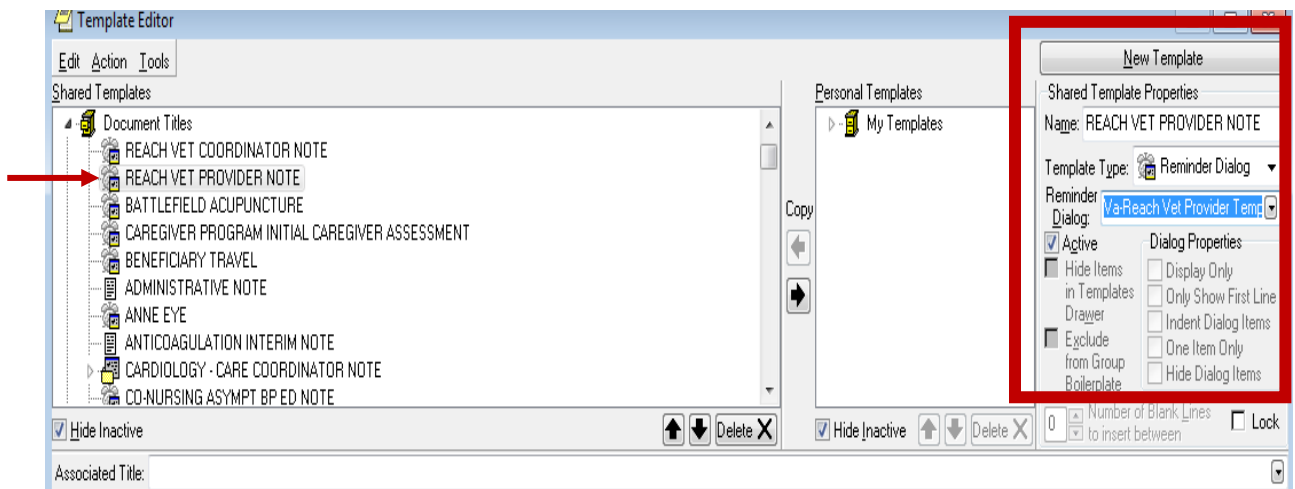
Template Editor

Edit Action Tools

Shared Templates

Document Titles
REACH VET COORDINATOR NOTE
REACH VET PROVIDER NOTE
BATTLEFIELD ACUPUNCTURE
CAREGIVER PROGRAM INITIAL CAREGIVER ASSESSMENT
BENEFICIARY TRAVEL
ADMINISTRATIVE NOTE
ANNE EYE
ANTICOAGULATION INTERIM NOTE
CARDIOLOGY - CARE COORDINATOR NOTE
CO-NURSING ASYMPT BP ED NOTE

Hide Inactive
Delete

Copy

Personal Templates

My Templates

Hide Inactive
Delete

New Template

Shared Template Properties

Name: REACH VET PROVIDER NOTE

Template Type: Reminder Dialog

Reminder Dialog: Va-Reach Vet Provider Temp

Active
Hide Items in Templates Drawer
Exclude from Group Boilerplate

Dialog Properties
Display Only
Only Show First Line
Indent Dialog Items
One Item Only
Hide Dialog Items

0 Number of Blank Lines to insert between
Lock

Associated Title: